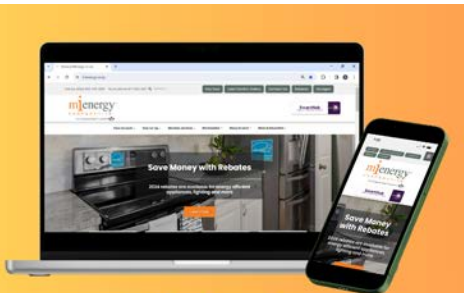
mienergy

Save Money with Rebates

2024 rebates are available for energy efficient appliances, lighting and more

mienergy

Save Money with Rebates

2024 rebates are available for energy efficient appliances, lighting and more